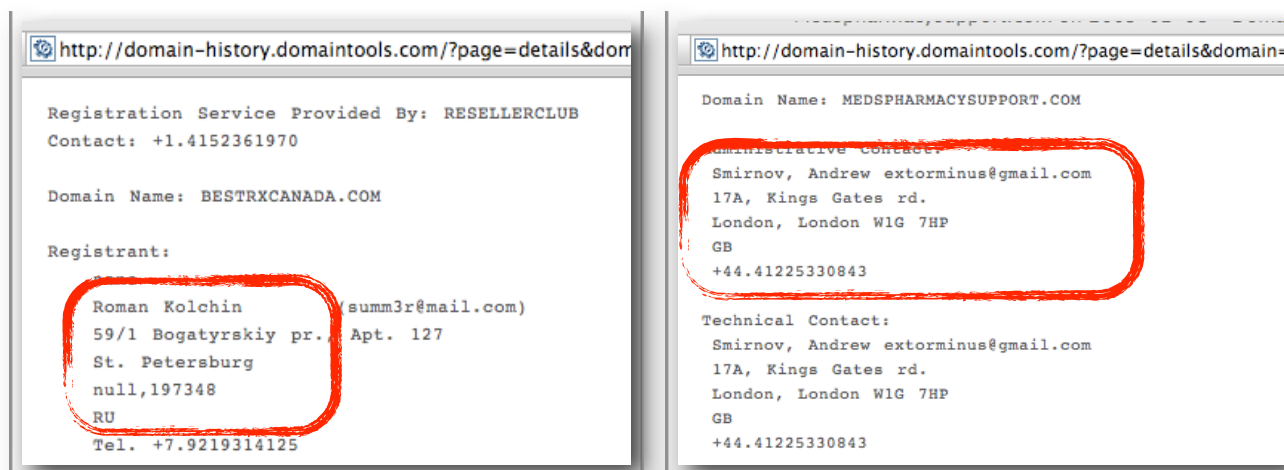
http://domain-history.domaintools.com/?page=details&dom

Registration Service Provided By: RESELLERCLUB
Contact: +1.4152361970

Domain Name: BESTRXCANADA.COM

Registrant:
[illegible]
Roman Kolchin (summ3r@mail.com)
59/1 Bogatyrskiy pr., Apt. 127
St. Petersburg
null,197348
RU
Tel. +7.9219314125

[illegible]

http://domain-history.domaintools.com/?page=details&domain=

Domain Name: MEDSPHARMACYSUPPORT.COM

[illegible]dministrative Contact:
Smirnov, Andrew extorminus@gmail.com
17A, Kings Gates rd.
London, London W1G 7HP
GB
+44.41225330843

Technical Contact:
Smirnov, Andrew extorminus@gmail.com
17A, Kings Gates rd.
London, London W1G 7HP
GB
+44.41225330843